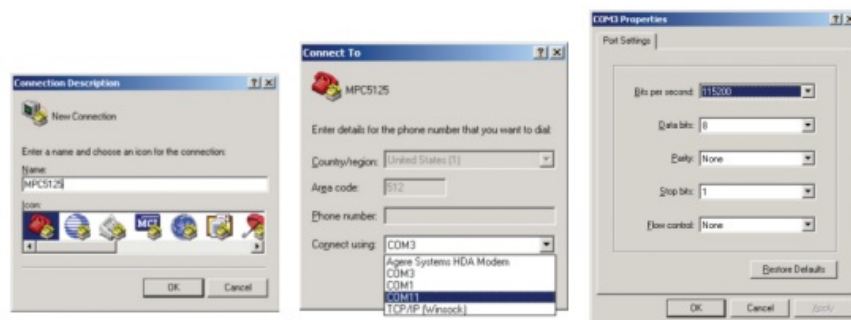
Connection Description

New Connection

Enter a name and choose an icon for the connection:

Name:

MPC5125

Icon:

MCI

OK

Cancel

Connect To

MPC5125

Enter details for the phone number that you want to dial:

Country/region: United States (1)

Area code: 512

Phone number:

Connect using: COM3

Agere Systems HDA Modem

COM3

COM1

COM11

TCP/IP (Winsock)

COM3 Properties

Port Settings

Bits per second: 115200

Data bits: 8

Parity: None

Stop bits: 1

Flow control: None

Restore Defaults

OK

Cancel

Apply